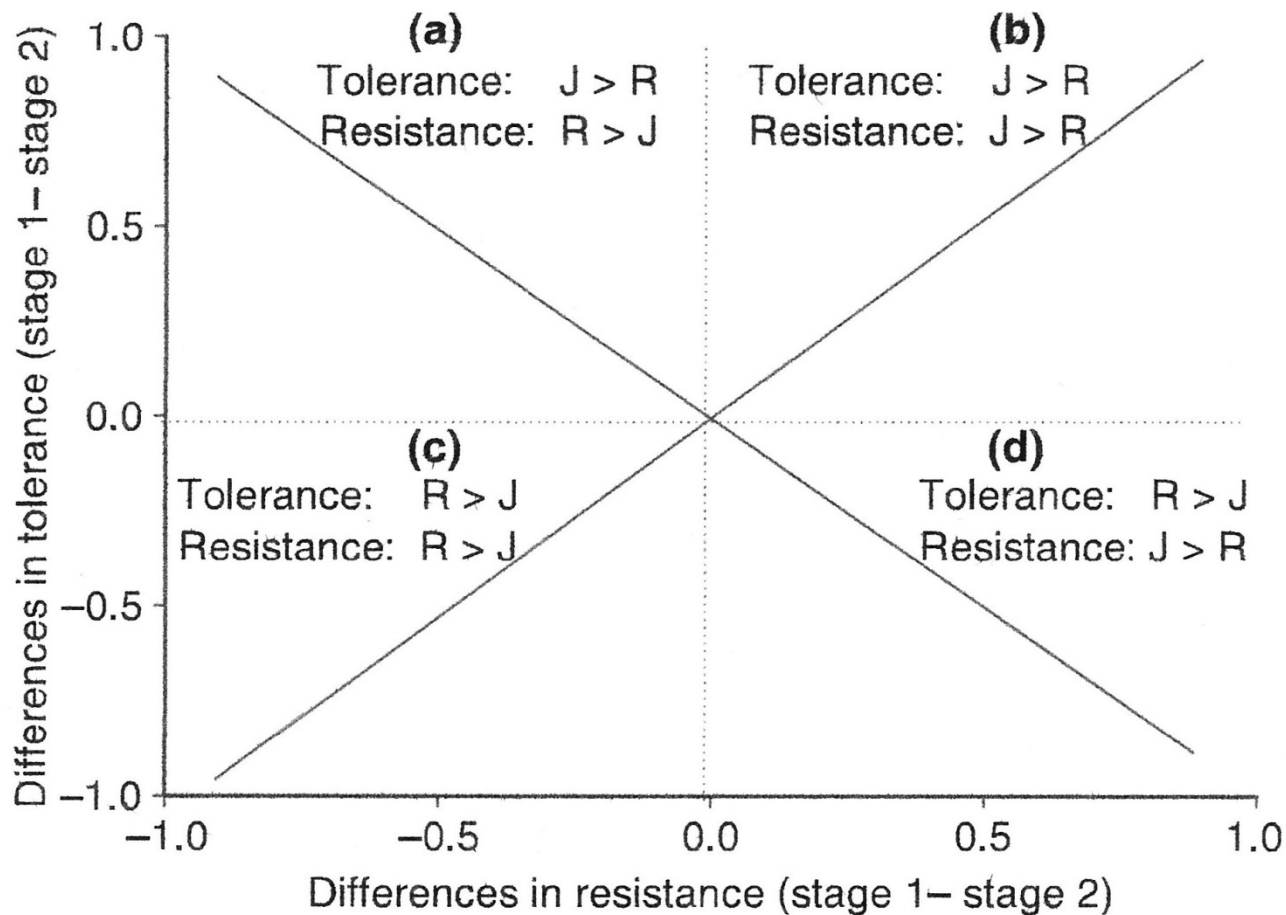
Differences in tolerance (stage 1– stage 2)

1.0
0.5
0.0
−0.5
−1.0

(a)
Tolerance: J > R
Resistance: R > J

(b)
Tolerance: J > R
Resistance: J > R

(c)
Tolerance: R > J
Resistance: R > J

(d)
Tolerance: R > J
Resistance: J > R

−1.0
−0.5
0.0
0.5
1.0

Differences in resistance (stage 1– stage 2)